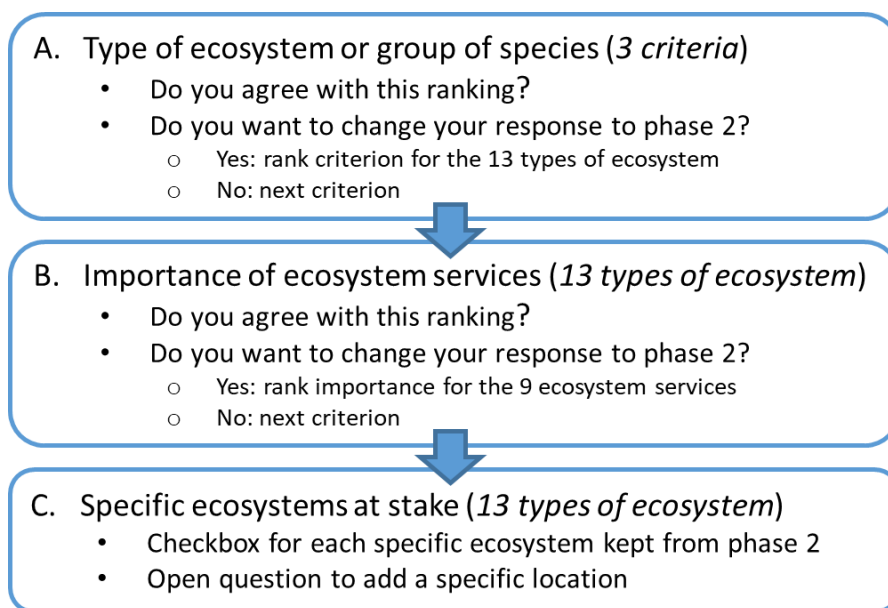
A. Type of ecosystem or group of species (*3 criteria*)
• Do you agree with this ranking?
• Do you want to change your response to phase 2?
o Yes: rank criterion for the 13 types of ecosystem
o No: next criterion

B. Importance of ecosystem services (*13 types of ecosystem*)
• Do you agree with this ranking?
• Do you want to change your response to phase 2?
o Yes: rank importance for the 9 ecosystem services
o No: next criterion

C. Specific ecosystems at stake (*13 types of ecosystem*)
• Checkbox for each specific ecosystem kept from phase 2
• Open question to add a specific location